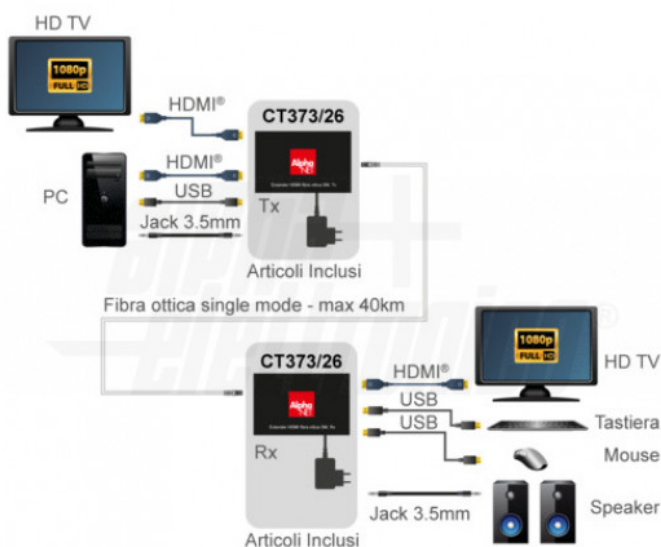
HD TV

1080p FULL HD

HDMI®

CT373/26

Alpha

Extender HDMI fibra ottica 20K Tx

Tx

PC

HDMI®

USB

Jack 3.5mm

Articoli Inclusi

Fibra ottica single mode - max 40km

CT373/26

Alpha

Extender HDMI fibra ottica 20K Rx

Rx

HDMI®

USB

USB

1080p FULL HD

HD TV

Tastiera

Mouse

Jack 3.5mm

Speaker

Articoli Inclusi